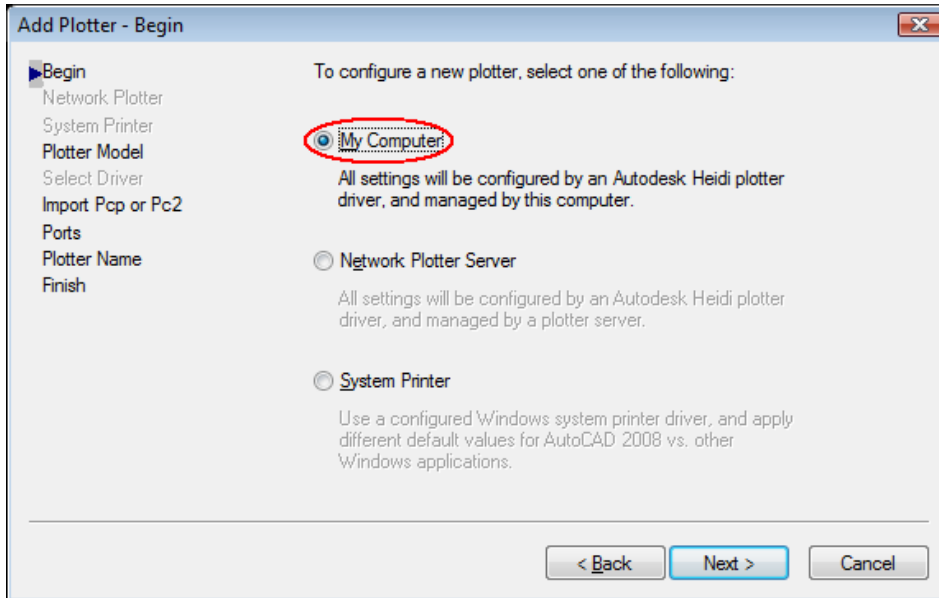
Add Plotter - Begin

Begin
Network Plotter
System Printer
Plotter Model
Select Driver
Import Pcp or Pc2
Ports
Plotter Name
Finish

To configure a new plotter, select one of the following:

My Computer

All settings will be configured by an Autodesk Heidi plotter driver, and managed by this computer.

Network Plotter Server

All settings will be configured by an Autodesk Heidi plotter driver, and managed by a plotter server.

System Printer

Use a configured Windows system printer driver, and apply different default values for AutoCAD 2008 vs. other Windows applications.

< Back
Next >
Cancel